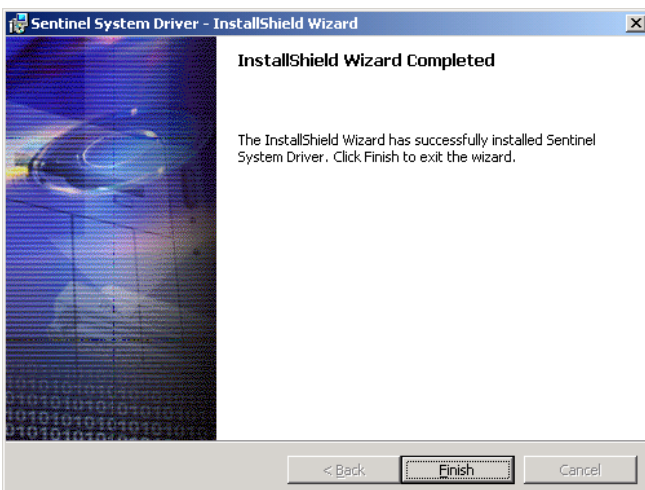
Sentinel System Driver - InstallShield Wizard

InstallShield Wizard Completed

The InstallShield Wizard has successfully installed Sentinel System Driver. Click Finish to exit the wizard.

< Back
Finish
Cancel